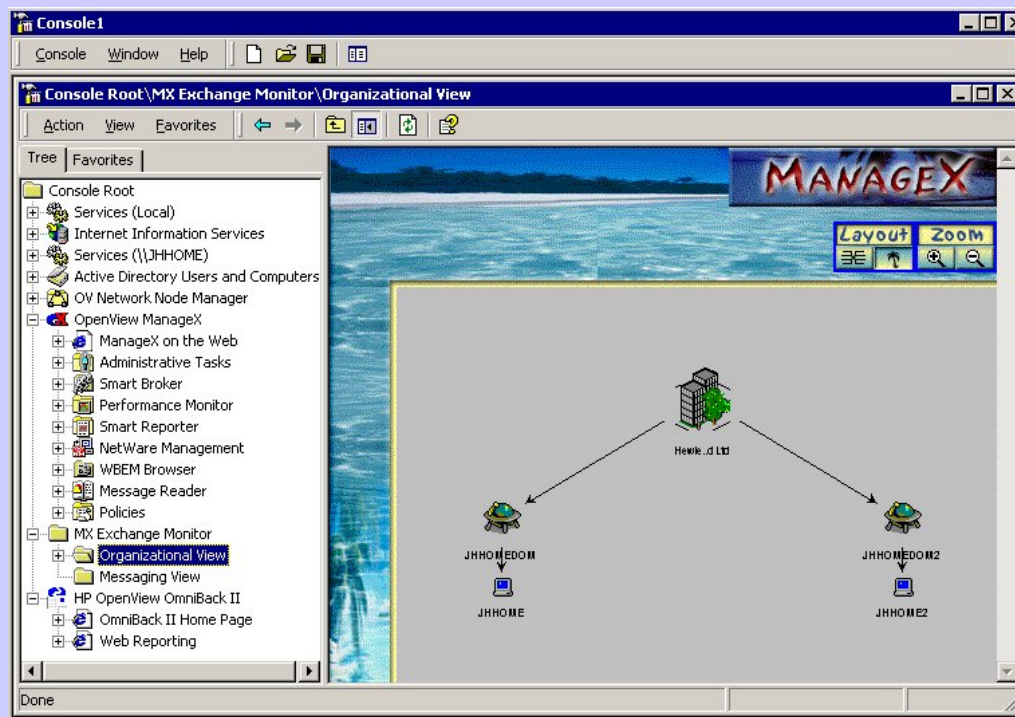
Console1

Console Window Help

Console Root\MX Exchange Monitor\Organizational View

Action View Favorites

Tree Favorites

Console Root
Services (Local)
Internet Information Services
Services (\\JHHOME)
Active Directory Users and Computers
OV Network Node Manager
OpenView ManageX
ManageX on the Web
Administrative Tasks
Smart Broker
Performance Monitor
Smart Reporter
NetWare Management
WBEM Browser
Message Reader
Policies
MX Exchange Monitor
Organizational View
Messaging View
HP OpenView OmniBack II
OmniBack II Home Page
Web Reporting

MANAGEX

Layout Zoom

Hewle..d Ltd

JHHOMEDOM

JHHOME

JHHOMEDOM2

JHHOME2

Done